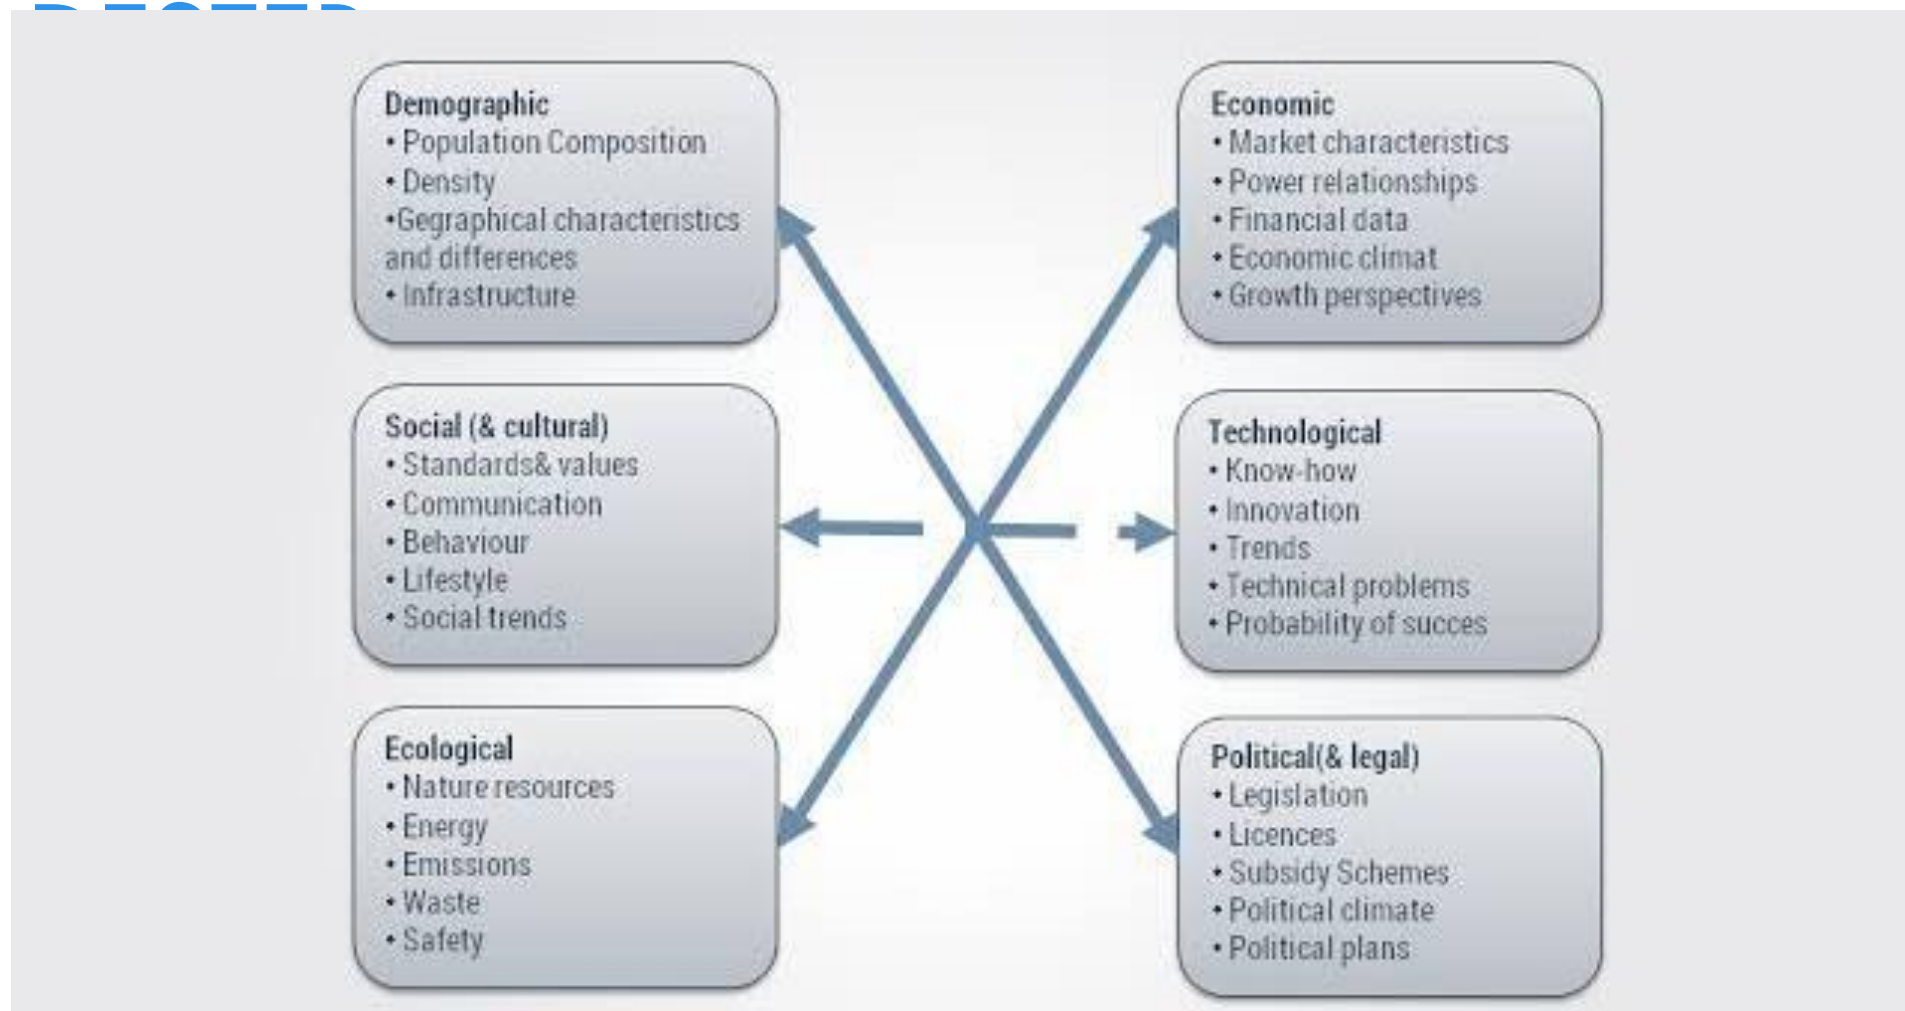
Demographic
• Population Composition
• Density
•Gegraphical characteristics and differences
• Infrastructure

Social (& cultural)
• Standards& values
• Communication
• Behaviour
• Lifestyle
• Social trends

Ecological
• Nature resources
• Energy
• Emissions
• Waste
• Safety

Economic
• Market characteristics
• Power relationships
• Financial data
• Economic climat
• Growth perspectives

Technological
• Know-how
• Innovation
• Trends
• Technical problems
• Probability of succes

Political(& legal)
• Legislation
• Licences
• Subsidy Schemes
• Political climate
• Political plans